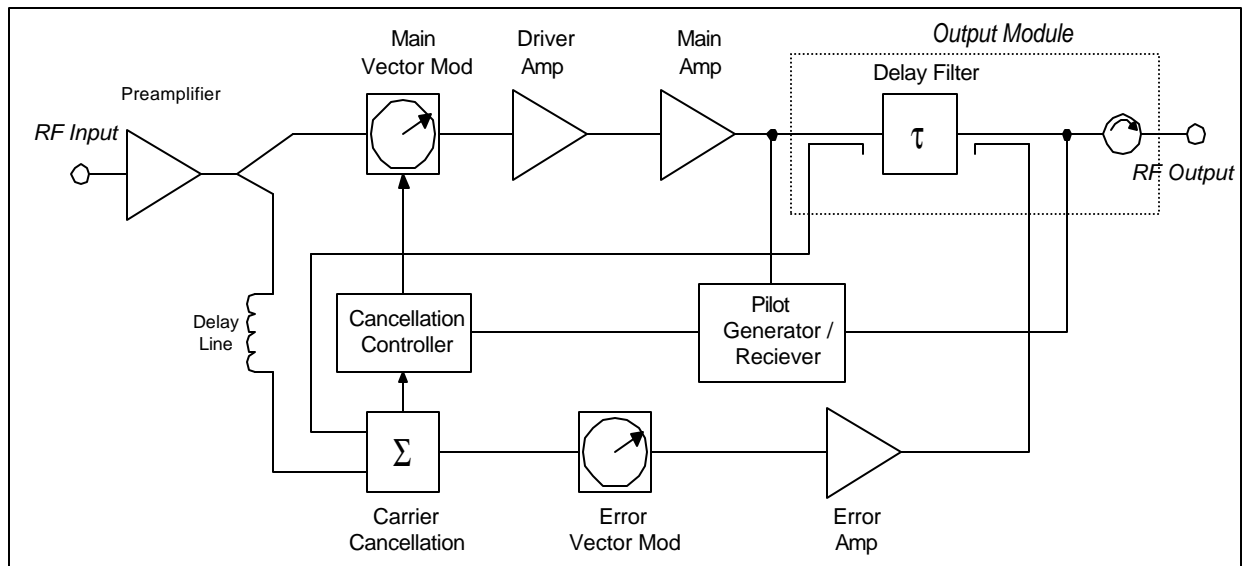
Main Vector Mod

Driver Amp

Main Amp

Output Module

Delay Filter

Preamplifier

RF Input

$\tau$

RF Output

Delay Line

Cancellation Controller

Pilot Generator / Reciever

$\Sigma$

Carrier Cancellation

Error Vector Mod

Error Amp